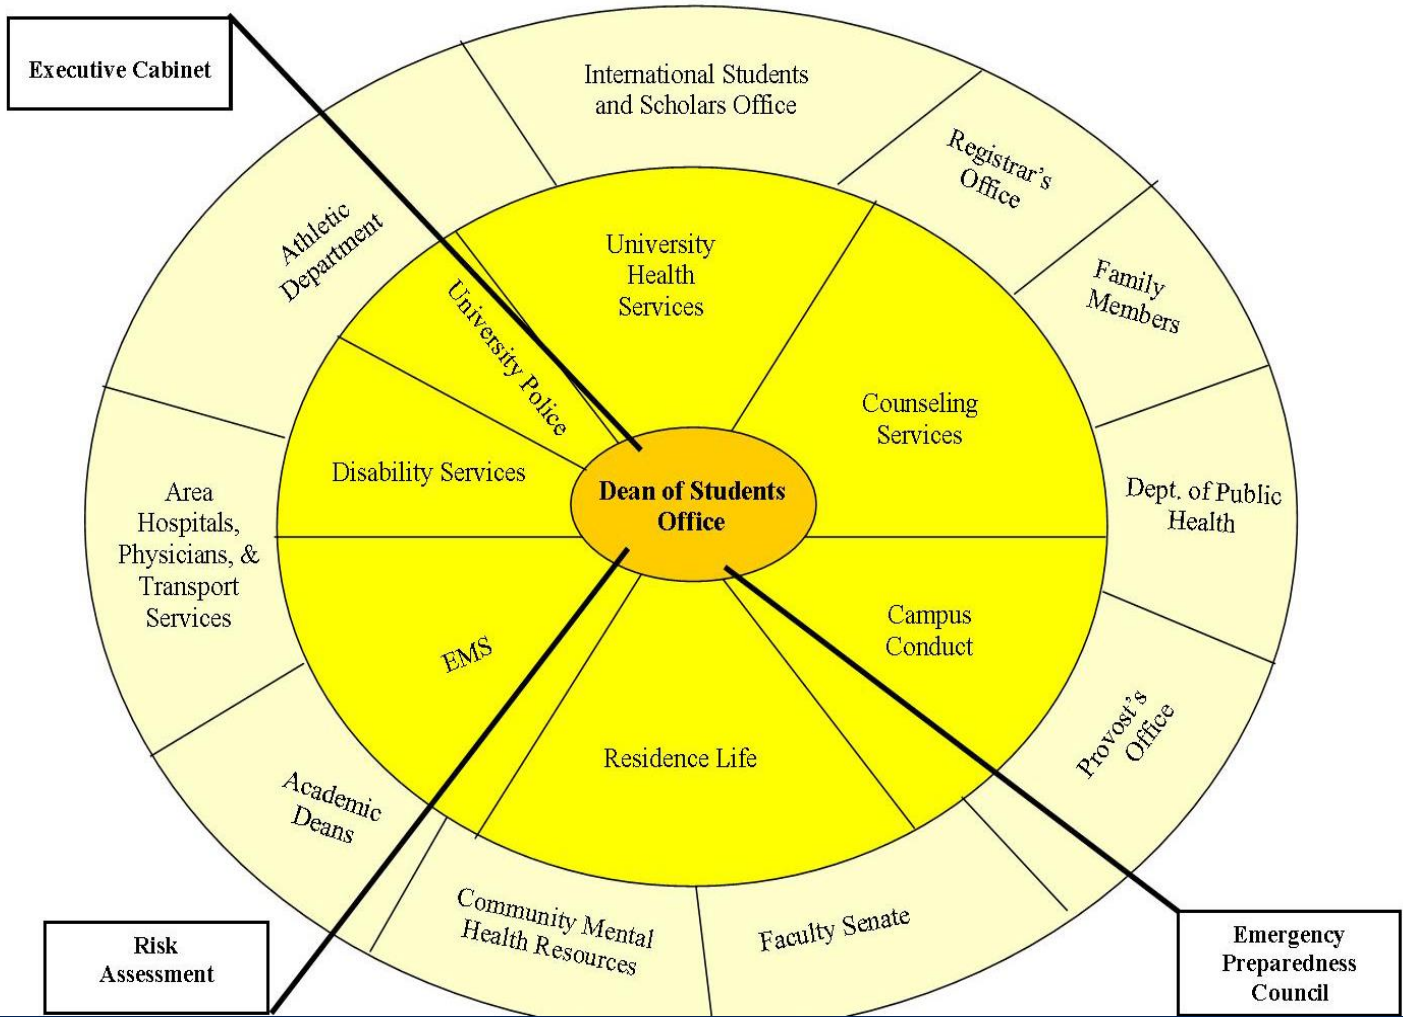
Executive Cabinet

International Students and Scholars Office

Registrar's Office

Family Members

Dept. of Public Health

Provost's Office

Faculty Senate

Community Mental Health Resources

Academic Deans

Area Hospitals, Physicians, & Transport Services

Athletic Department

University Health Services

Counseling Services

Campus Conduct

Residence Life

EMS

Disability Services

University Police

Dean of Students Office

Risk Assessment

Emergency Preparedness Council